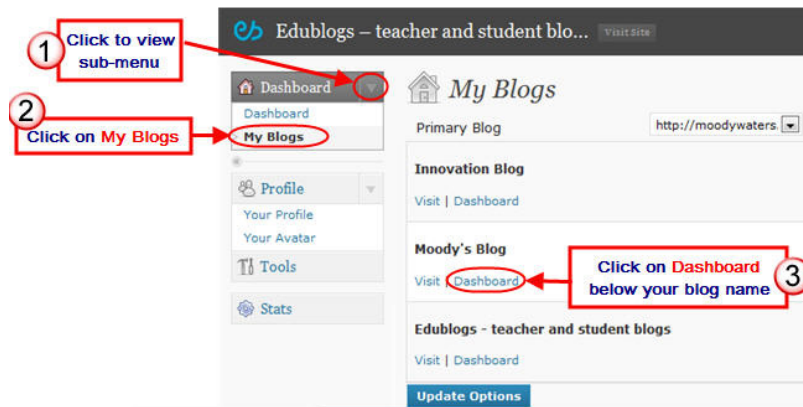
Edublogs – teacher and student blo... Visit Site

1 Click to view sub-menu

2 Click on My Blogs

Dashboard

Dashboard

My Blogs

Profile

Your Profile

Your Avatar

Tools

Stats

My Blogs

Primary Blog

http://moodywaters.

Innovation Blog

Visit | Dashboard

Moody's Blog

Visit | Dashboard

Click on Dashboard below your blog name 3

Edublogs - teacher and student blogs

Visit | Dashboard

Update Options